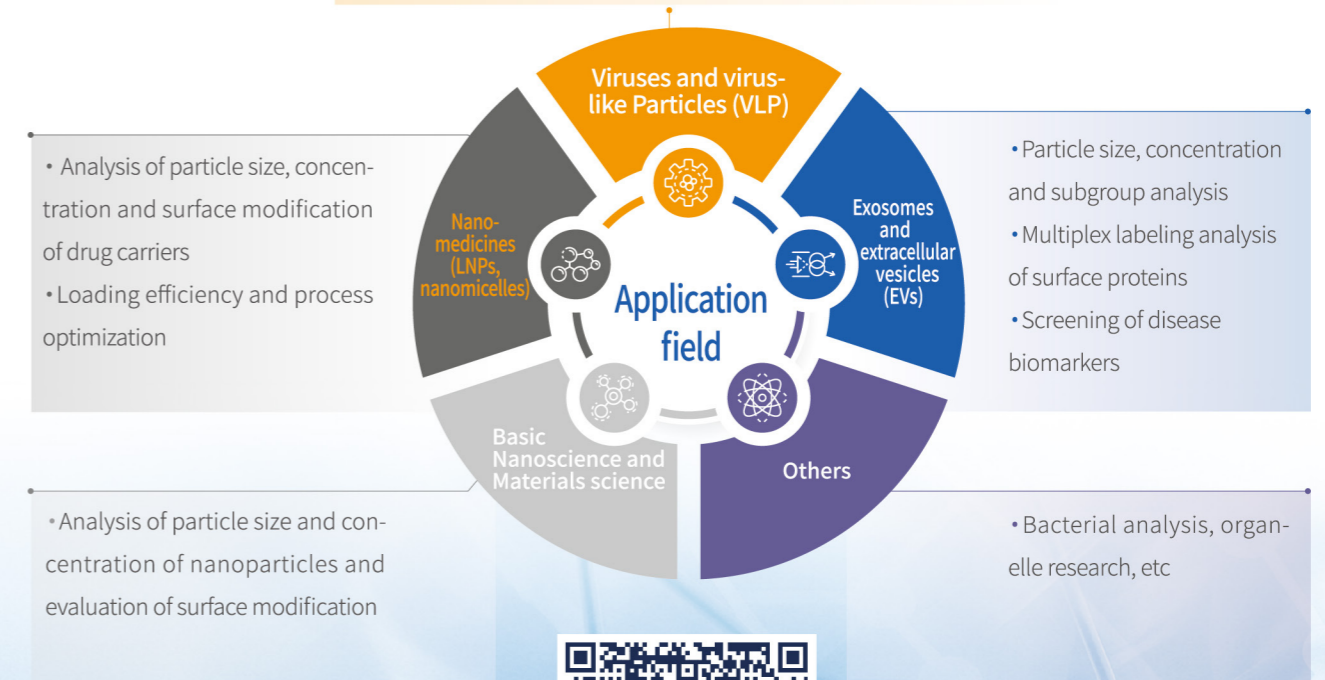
• Analysis of particle size, concentration and surface modification of drug carriers
• Loading efficiency and process optimization

Viruses and virus-like Particles (VLP)

Nano-medicines (LNPs, nanomicelles)

Application field

Exosomes and extracellular vesicles (EVs)

• Particle size, concentration and subgroup analysis
• Multiplex labeling analysis of surface proteins
• Screening of disease biomarkers

Basic Nanoscience and Materials science

Others

• Analysis of particle size and concentration of nanoparticles and evaluation of surface modification

• Bacterial analysis, organelle research, etc